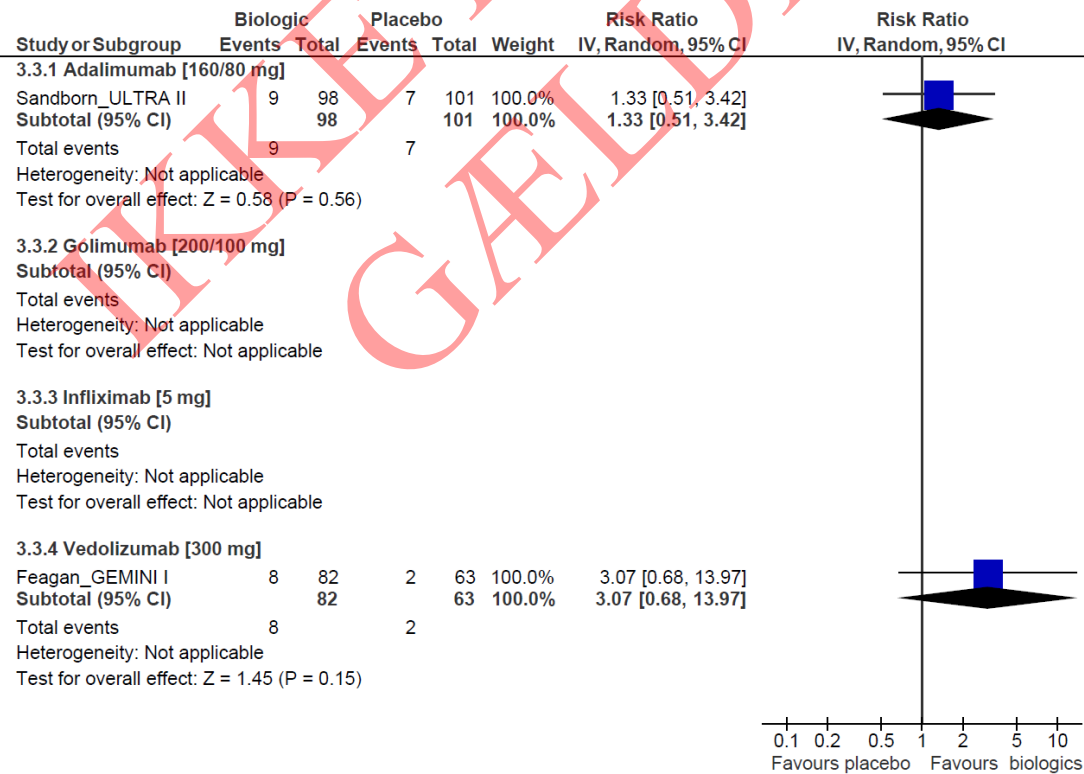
IKKE GÆLDENDE

| Study or Subgroup | Biologic Events | Biologic Total | Placebo Events | Placebo Total | Weight | Risk Ratio IV, Random, 95% CI |
|---|---|---|---|---|---|---|
| **3.3.1 Adalimumab [160/80 mg]** | | | | | | |
| Sandborn_ULTRA II | 9 | 98 | 7 | 101 | 100.0% | 1.33 [0.51, 3.42] |
| **Subtotal (95% CI)** | | **98** | | **101** | **100.0%** | **1.33 [0.51, 3.42]** |
| Total events | 9 | | 7 | | | |
| Heterogeneity: Not applicable | | | | | | |
| Test for overall effect: Z = 0.58 (P = 0.56) | | | | | | |
| **3.3.2 Golimumab [200/100 mg]** | | | | | | |
| **Subtotal (95% CI)** | | | | | | |
| Total events | | | | | | |
| Heterogeneity: Not applicable | | | | | | |
| Test for overall effect: Not applicable | | | | | | |
| **3.3.3 Infliximab [5 mg]** | | | | | | |
| **Subtotal (95% CI)** | | | | | | |
| Total events | | | | | | |
| Heterogeneity: Not applicable | | | | | | |
| Test for overall effect: Not applicable | | | | | | |
| **3.3.4 Vedolizumab [300 mg]** | | | | | | |
| Feagan_GEMINI I | 8 | 82 | 2 | 63 | 100.0% | 3.07 [0.68, 13.97] |
| **Subtotal (95% CI)** | | **82** | | **63** | **100.0%** | **3.07 [0.68, 13.97]** |
| Total events | 8 | | 2 | | | |
| Heterogeneity: Not applicable | | | | | | |
| Test for overall effect: Z = 1.45 (P = 0.15) | | | | | | |

Risk Ratio
IV, Random, 95% CI

0.1 0.2 0.5 1 2 5 10
Favours placebo Favours biologics